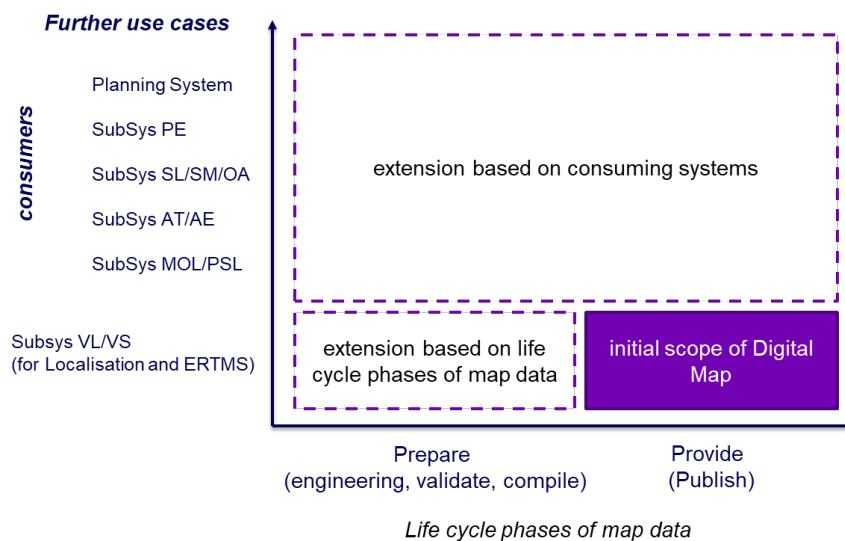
Further use cases

consumers

Planning System

SubSys PE

SubSys SL/SM/OA

SubSys AT/AE

SubSys MOL/PSL

Subsys VL/VS
(for Localisation and ERTMS)

extension based on consuming systems

extension based on life cycle phases of map data

initial scope of Digital Map

Prepare
(engineering, validate, compile)

Provide
(Publish)

Life cycle phases of map data